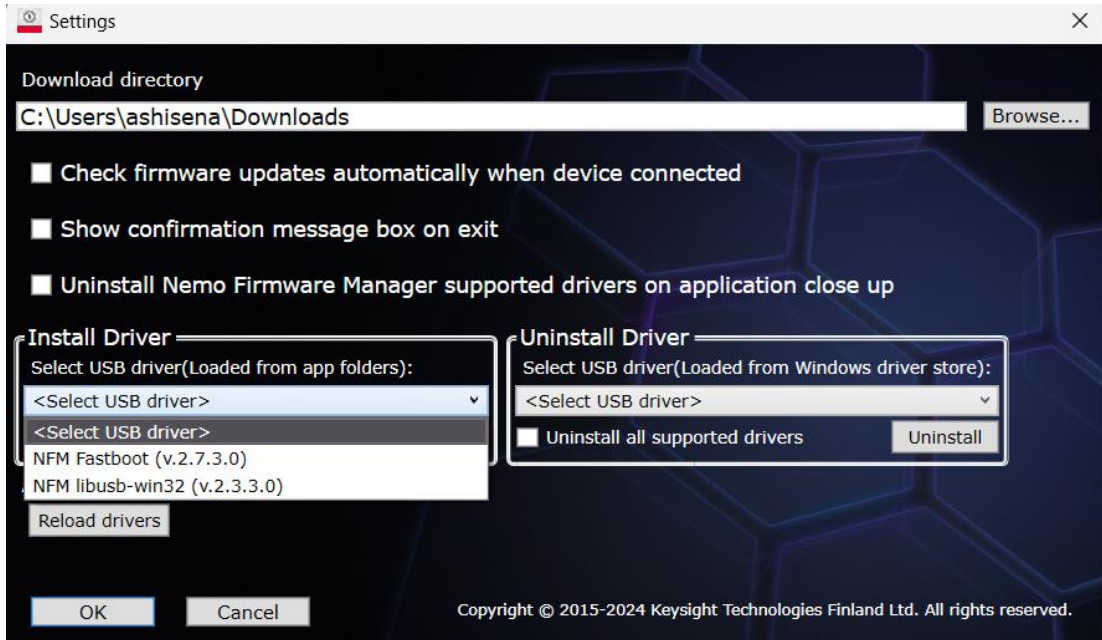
Settings

Download directory

C:\Users\ashisena\Downloads

Browse...

Check firmware updates automatically when device connected

Show confirmation message box on exit

Uninstall Nemo Firmware Manager supported drivers on application close up

Install Driver

Select USB driver(Loaded from app folders):

<Select USB driver>

<Select USB driver>

NFM Fastboot (v.2.7.3.0)

NFM libusb-win32 (v.2.3.3.0)

Reload drivers

Uninstall Driver

Select USB driver(Loaded from Windows driver store):

<Select USB driver>

Uninstall all supported drivers

Uninstall

OK

Cancel

Copyright © 2015-2024 Keysight Technologies Finland Ltd. All rights reserved.